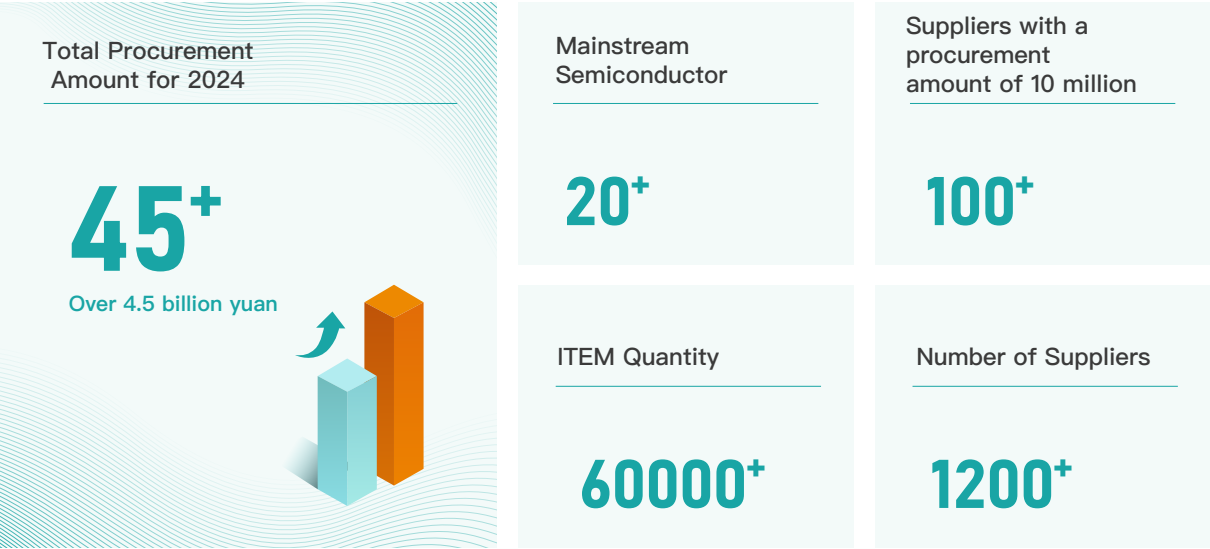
Total Procurement Amount for 2024

$45^+$

Over 4.5 billion yuan

Mainstream Semiconductor

$20^+$

Suppliers with a procurement amount of 10 million

$100^+$

ITEM Quantity

$60000^+$

Number of Suppliers

$1200^+$